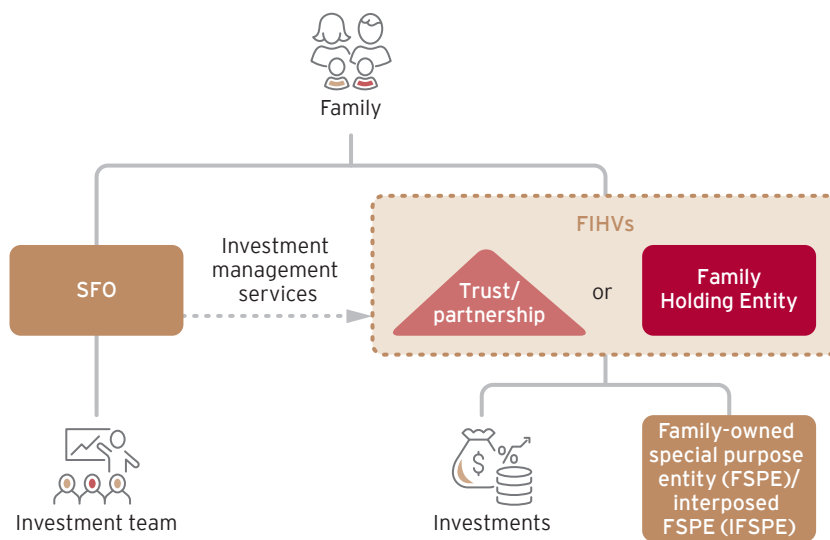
Family

FIHVs

SFO

Investment management services

Trust/ partnership

or

Family Holding Entity

Investment team

$ %

Investments

Family-owned special purpose entity (FSPE)/ interposed FSPE (IFSPE)